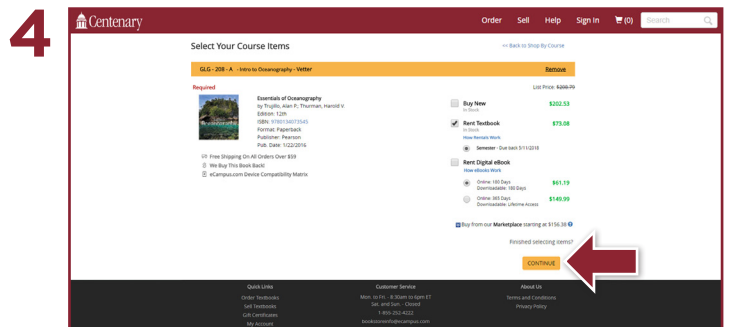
4

Centenary

Order Sell Help Sign In (0) Search

Select Your Course Items

<< Back to Shop By Course

GLG - 208 - A - Intro to Oceanography - Vetter

Remove

Required

List Price: $208.79

Essentials of Oceanography
by Trujillo, Alan P.; Thurman, Harold V.
Edition: 12th
ISBN: 9780134073545
Format: Paperback
Publisher: Pearson
Pub. Date: 1/22/2016

Free Shipping On All Orders Over $59
We Buy This Book Back!
eCampus.com Device Compatibility Matrix

Buy New $202.53
In Stock

Rent Textbook $73.08
In Stock
How Rentals Work

Semester - Due back 5/11/2018

Rent Digital eBook
How eBooks Work

Online: 180 Days
Downloadable: 180 Days $61.19

Online: 365 Days
Downloadable: Lifetime Access $149.99

Buy from our Marketplace starting at $156.38

Finished selecting items?

CONTINUE

Quick Links
Order Textbooks
Sell Textbooks
Gift Certificates
My Account

Customer Service
Mon. to Fri. - 8:30am to 6pm ET
Sat. and Sun. - Closed
1-859-292-4223
bookstoreinfo@ecampus.com

About Us
Terms and Conditions
Privacy Policy